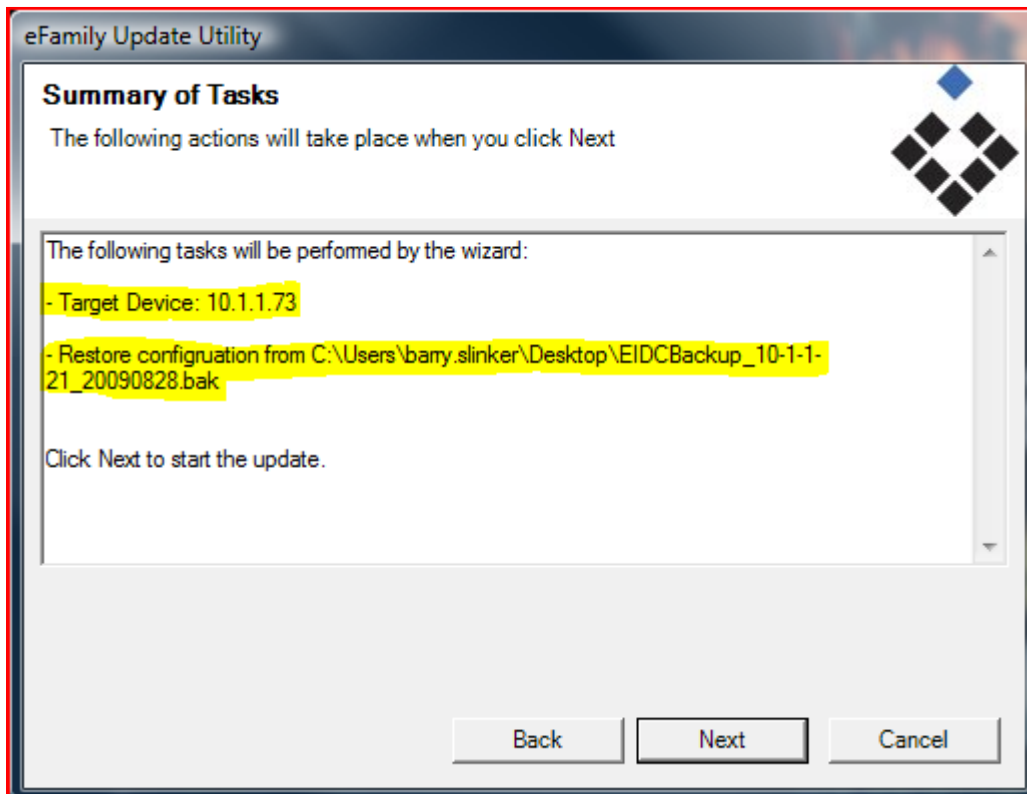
eFamily Update Utility

Summary of Tasks

The following actions will take place when you click Next

The following tasks will be performed by the wizard:

- Target Device: 10.1.1.73

- Restore configruation from C:\Users\barry.slinker\Desktop\EIDCBackup_10-1-1-21_20090828.bak

Click Next to start the update.

Back Next Cancel